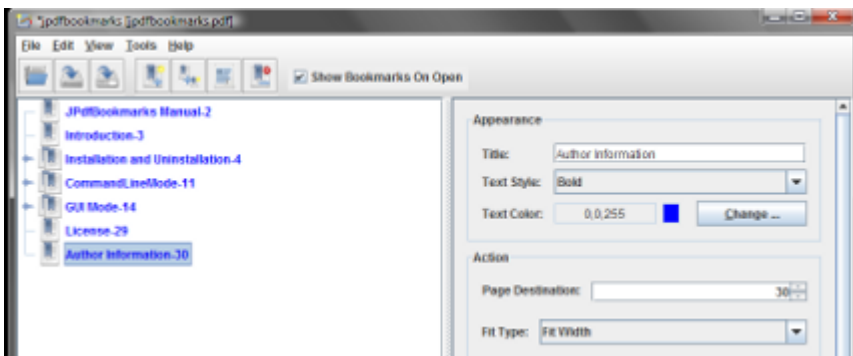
*pdfbookmarks [pdfbookmarks.pdf]

File Edit View Tools Help

Show Bookmarks On Open

JPdfBookmarks Manual-2
Introduction-3
Installation and Uninstallation-4
CommandLineMode-11
GUI Mode-14
License-29
Author Information-30

Appearance

Title: Author Information

Text Style: Bold

Text Color: 0,0,255 Change ...

Action

Page Destination: 30

Fit Type: Fit Width